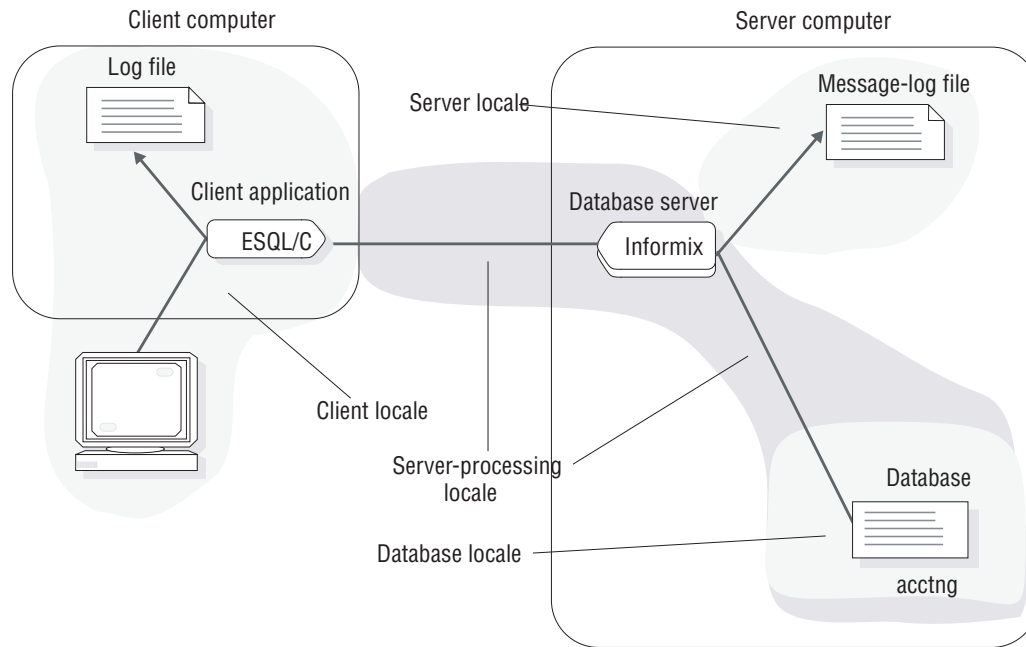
Client computer

Server computer

Log file

Server locale

Message-log file

Client application

Database server

ESQL/C

Informix

Client locale

Server-processing locale

Database

Database locale

acctng